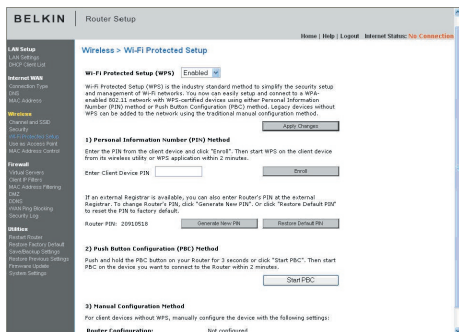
BELKIN | Router Setup

Home | Help | Logout Internet Status: No Connection

LAN Setup
LAN Settings
DHCP Client List

Internet WAN
Connection Type
DNS
MAC Address

Wireless
Channel and SSID
Security
Wi-Fi Protected Setup
Use as Access Point
MAC Address Control

Firewall
Virtual Servers
Client IP Filters
MAC Address Filtering
DMZ
DDNS
WAN Ping Blocking
Security Log

Utilities
Restart Router
Restore Factory Default
Save/Backup Settings
Restore Previous Settings
Firmware Update
System Settings

Wireless > Wi-Fi Protected Setup

Wi-Fi Protected Setup (WPS) Enabled

Wi-Fi Protected Setup (WPS) is the industry standard method to simplify the security setup and management of Wi-Fi networks. You can now easily setup and connect to a WPA-enabled 802.11 network with WPS-certified devices using either Personal Information Number (PIN) method or Push Button Configuration (PBC) method. Legacy devices without WPS can be added to the network using the traditional manual configuration method.

Apply Changes

1) Personal Information Number (PIN) Method

Enter the PIN from the client device and click "Enroll". Then start WPS on the client device from its wireless utility or WPS application within 2 minutes.

Enter Client Device PIN Enroll

If an external Registrar is available, you can also enter Router's PIN at the external Registrar. To change Router's PIN, click "Generate New PIN". Or click "Restore Default PIN" to reset the PIN to factory default.

Router PIN: 20910518 Generate New PIN Restore Default PIN

2) Push Button Configuration (PBC) Method

Push and hold the PBC button on your Router for 3 seconds or click "Start PBC". Then start PBC on the device you want to connect to the Router within 2 minutes.

Start PBC

3) Manual Configuration Method

For client devices without WPS, manually configure the device with the following settings:

Router Configuration: Not configured